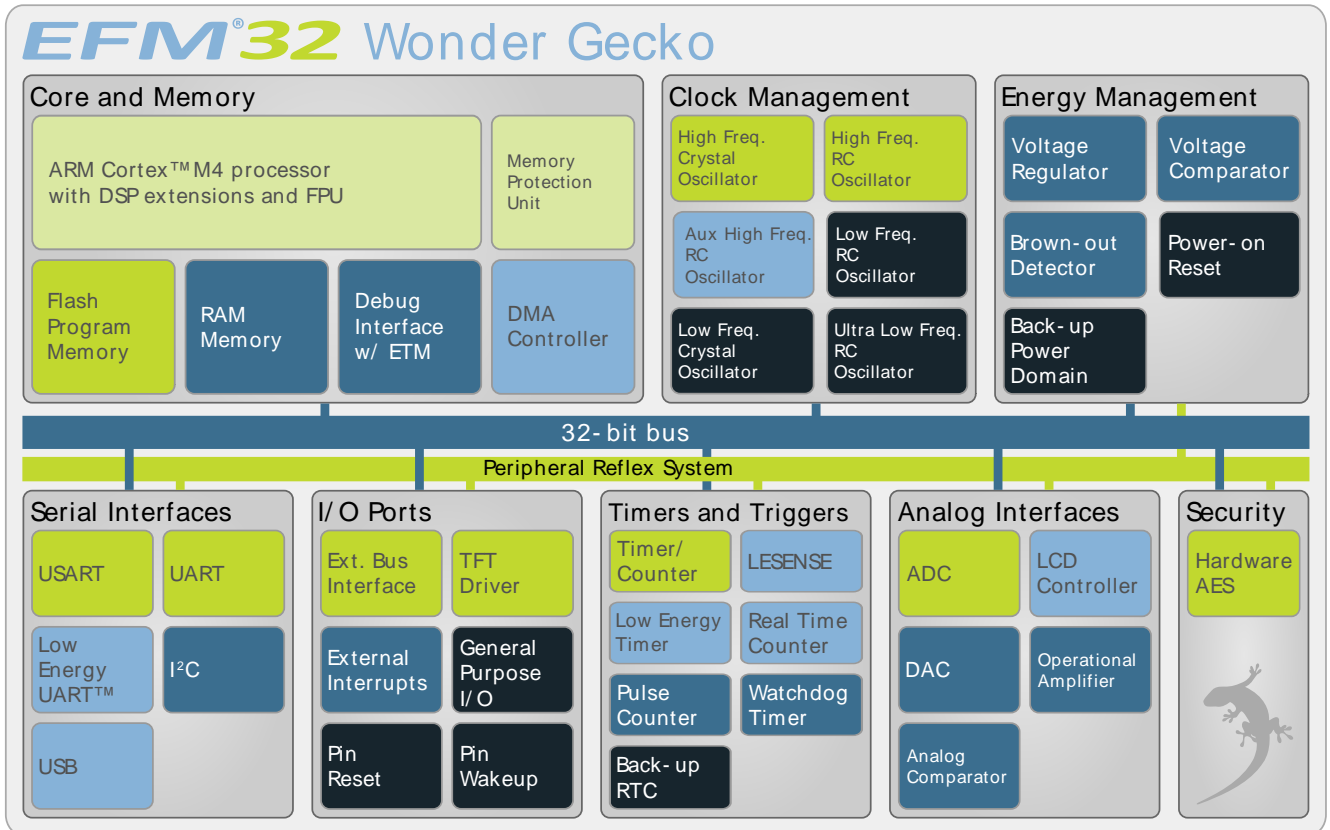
EFM®32 Wonder Gecko

Core and Memory

ARM Cortex™ M4 processor with DSP extensions and FPU

Memory Protection Unit

Flash Program Memory

RAM Memory

Debug Interface w/ ETM

DMA Controller

Clock Management

High Freq. Crystal Oscillator

High Freq. RC Oscillator

Aux High Freq. RC Oscillator

Low Freq. RC Oscillator

Low Freq. Crystal Oscillator

Ultra Low Freq. RC Oscillator

Energy Management

Voltage Regulator

Voltage Comparator

Brown-out Detector

Power-on Reset

Back-up Power Domain

32-bit bus

Peripheral Reflex System

Serial Interfaces

USART

UART

Low Energy UART™

I$^2$C

USB

I/O Ports

Ext. Bus Interface

TFT Driver

External Interrupts

General Purpose I/O

Pin Reset

Pin Wakeup

Timers and Triggers

Timer/ Counter

LESENSE

Low Energy Timer

Real Time Counter

Pulse Counter

Watchdog Timer

Back-up RTC

Analog Interfaces

ADC

LCD Controller

DAC

Operational Amplifier

Analog Comparator

Security

Hardware AES